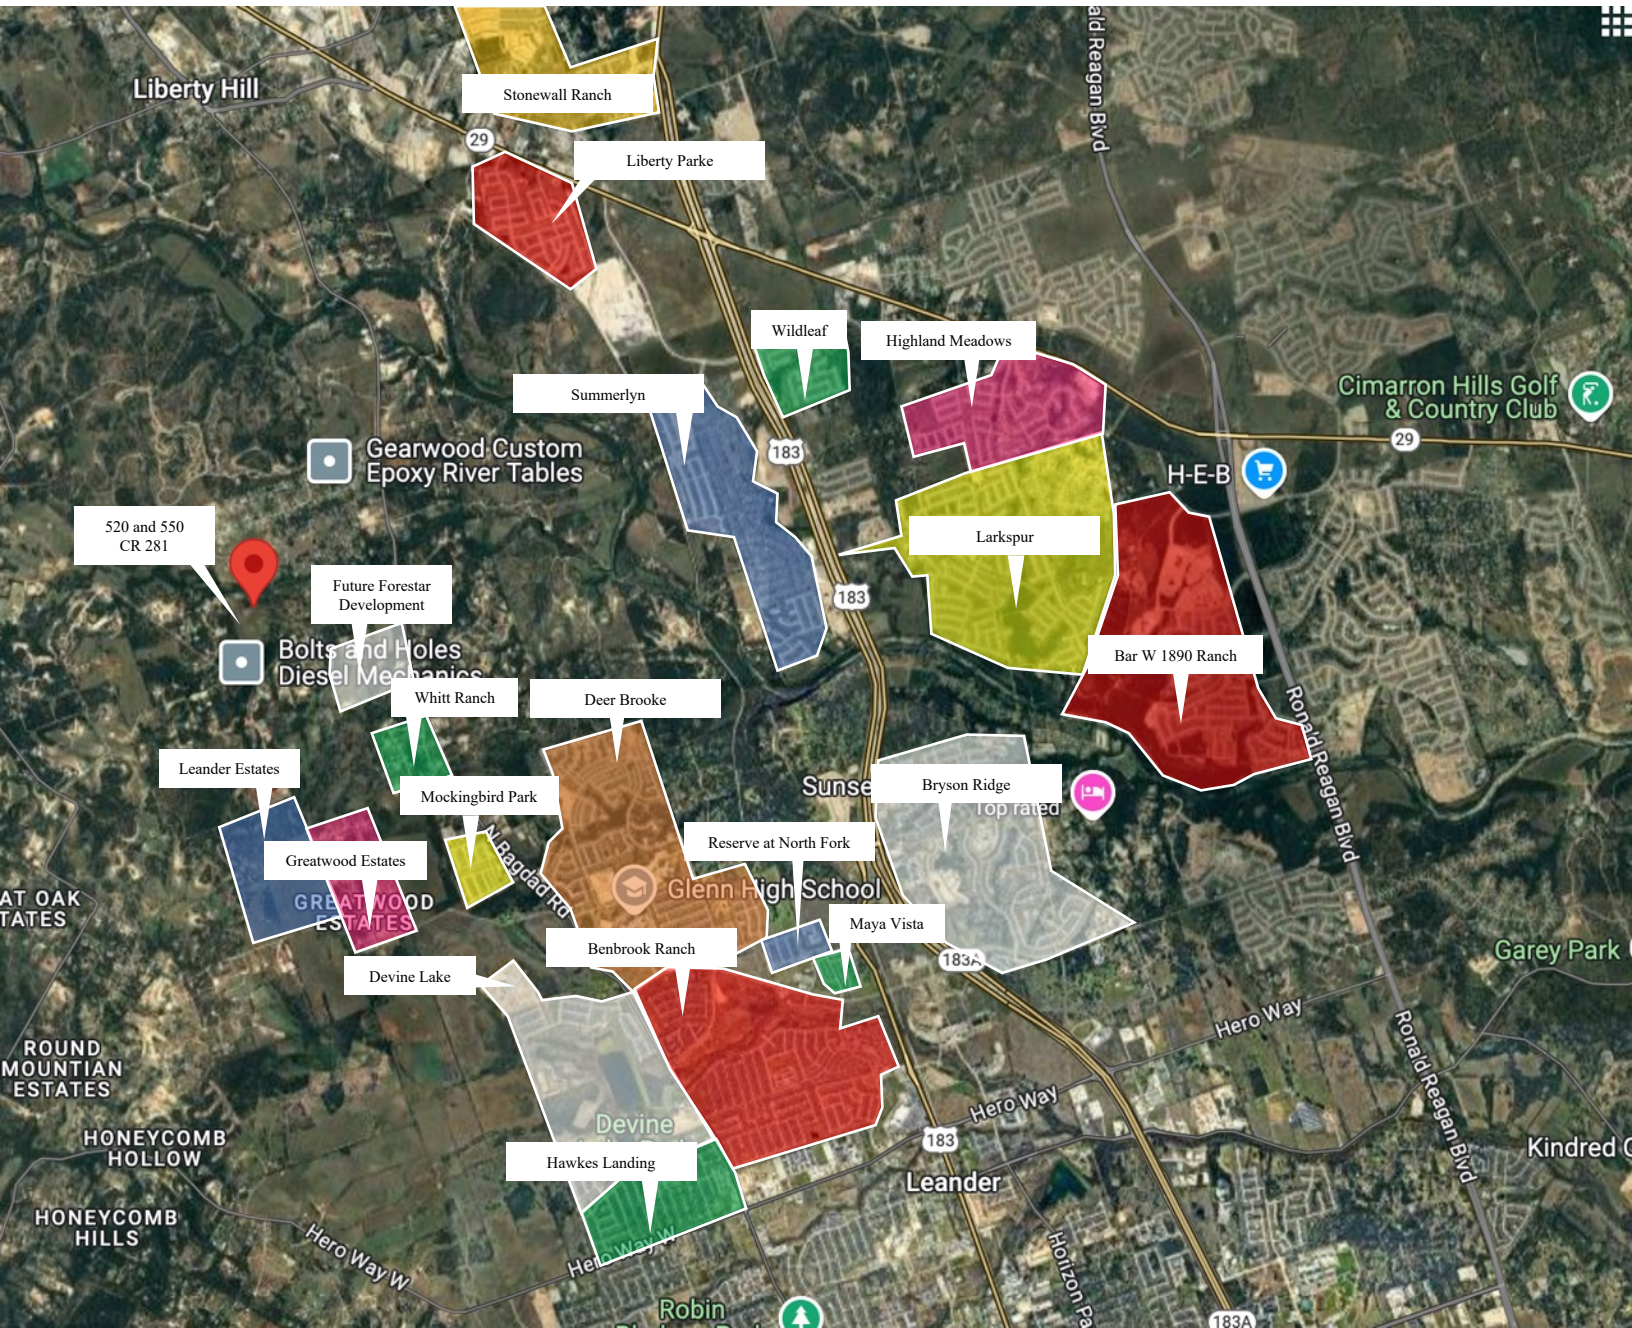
Liberty Hill

Stonewall Ranch

29

Liberty Parke

ald Reagan Blvd

Wildleaf

Highland Meadows

Summerlyn

Cimarron Hills Golf & Country Club

29

H-E-B

183

Gearwood Custom Epoxy River Tables

Larkspur

520 and 550 CR 281

183

Future Forestar Development

Bar W 1890 Ranch

Bolts and Holes Diesel Mechanics

Whitt Ranch

Deer Brooke

Leander Estates

Mockingbird Park

Sunse

Bryson Ridge

Top rated

Ronald Reagan Blvd

Reserve at North Fork

N Bagdad Rd

Greatwood Estates

AT OAK TATES

GREATWOOD ESTATES

Glenn High School

Maya Vista

Benbrook Ranch

183A

Garey Park

Devine Lake

ROUND MOUNTAIN ESTATES

Hero Way

Ronald Reagan Blvd

Hero Way

HONEYCOMB HOLLOW

Devine

183

Kindred

Hawkes Landing

Leander

HONEYCOMB HILLS

Hero Way W

Hero Way W

Horizon Pa

Robin

183A